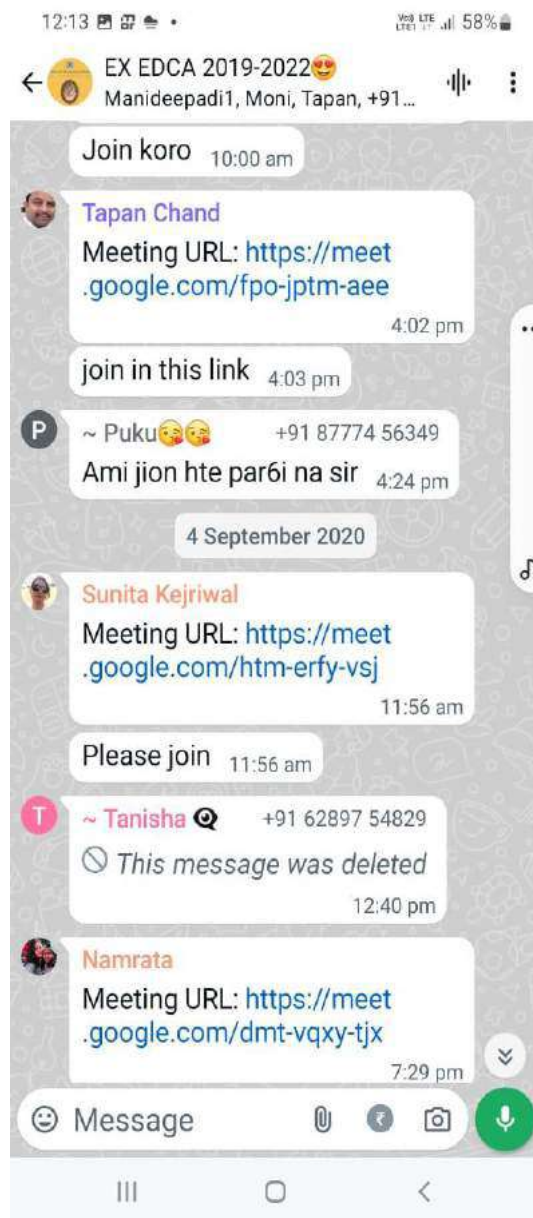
12:13 • Vo) LTE LTE1 58%

EX EDCA 2019-2022😍
Manideepadi1, Moni, Tapan, +91...

Join koro 10:00 am

Tapan Chand
Meeting URL: https://meet.google.com/fpo-jptm-aee
4:02 pm

join in this link 4:03 pm

~ Puku😘😘 +91 87774 56349
Ami jion hte par6i na sir 4:24 pm

4 September 2020

Sunita Kejriwal
Meeting URL: https://meet.google.com/htm-erfy-vsj
11:56 am

Please join 11:56 am

~ Tanisha +91 62897 54829
This message was deleted
12:40 pm

Namrata
Meeting URL: https://meet.google.com/dmt-vqxy-tjx
7:29 pm

Message